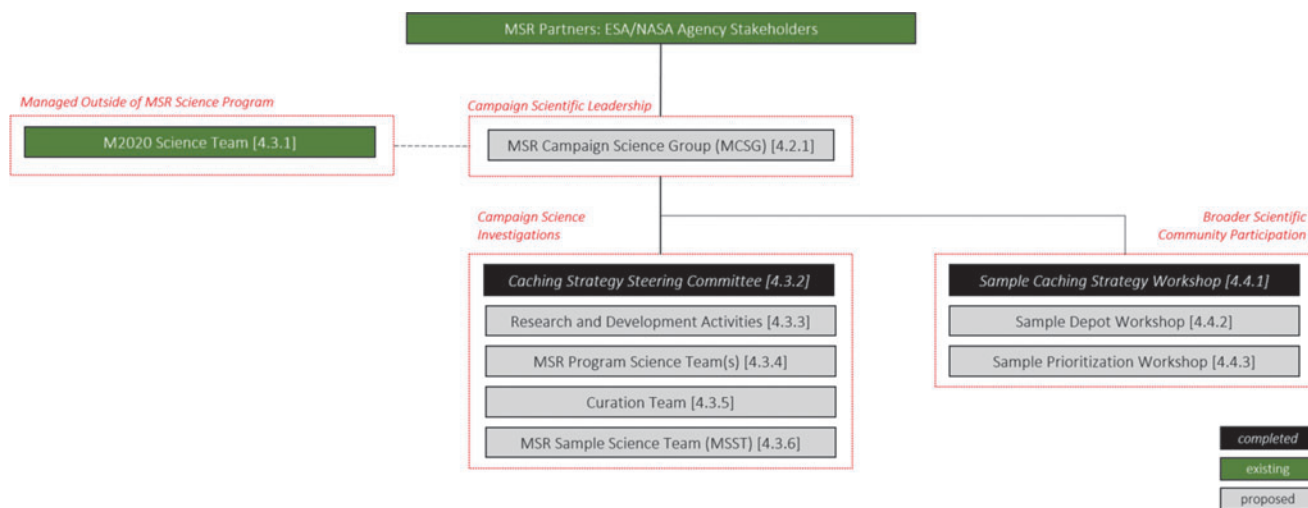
MSR Partners: ESA/NASA Agency Stakeholders

Managed Outside of MSR Science Program

M2020 Science Team [4.3.1]

Campaign Scientific Leadership

MSR Campaign Science Group (MCSG) [4.2.1]

Campaign Science Investigations

Caching Strategy Steering Committee [4.3.2]

Research and Development Activities [4.3.3]

MSR Program Science Team(s) [4.3.4]

Curation Team [4.3.5]

MSR Sample Science Team (MSST) [4.3.6]

Broader Scientific Community Participation

Sample Caching Strategy Workshop [4.4.1]

Sample Depot Workshop [4.4.2]

Sample Prioritization Workshop [4.4.3]

completed

existing

proposed